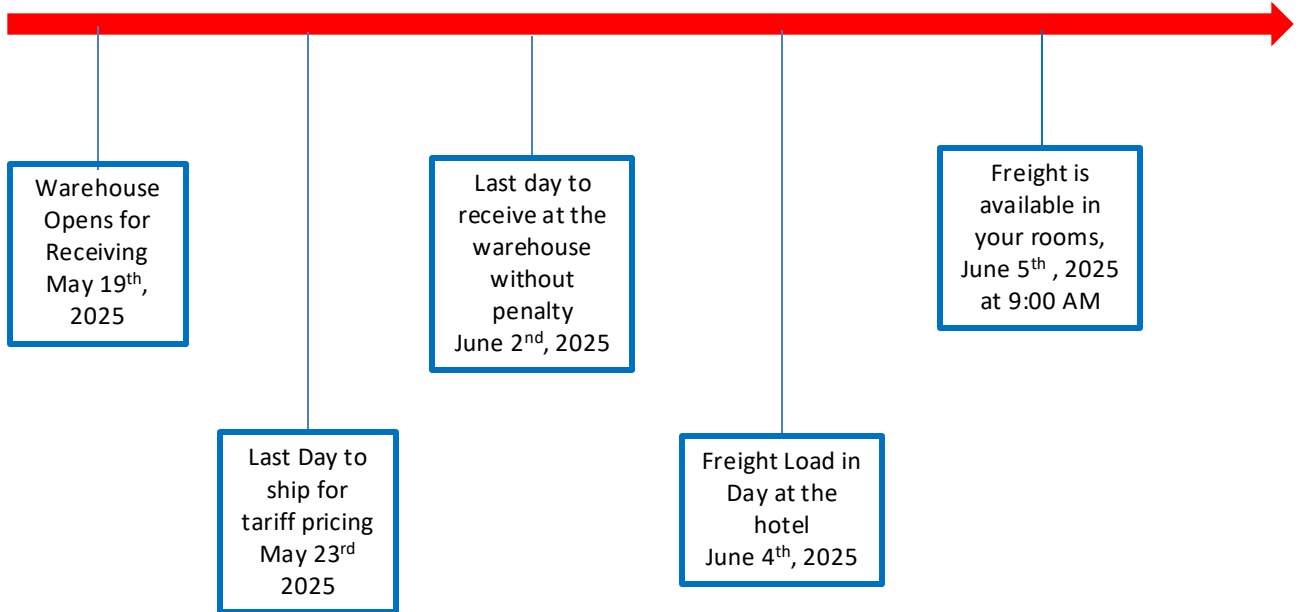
Warehouse Opens for Receiving May 19$^{th}$, 2025

Last Day to ship for tariff pricing May 23$^{rd}$ 2025

Last day to receive at the warehouse without penalty June 2$^{nd}$, 2025

Freight Load in Day at the hotel June 4$^{th}$, 2025

Freight is available in your rooms, June 5$^{th}$ , 2025 at 9:00 AM